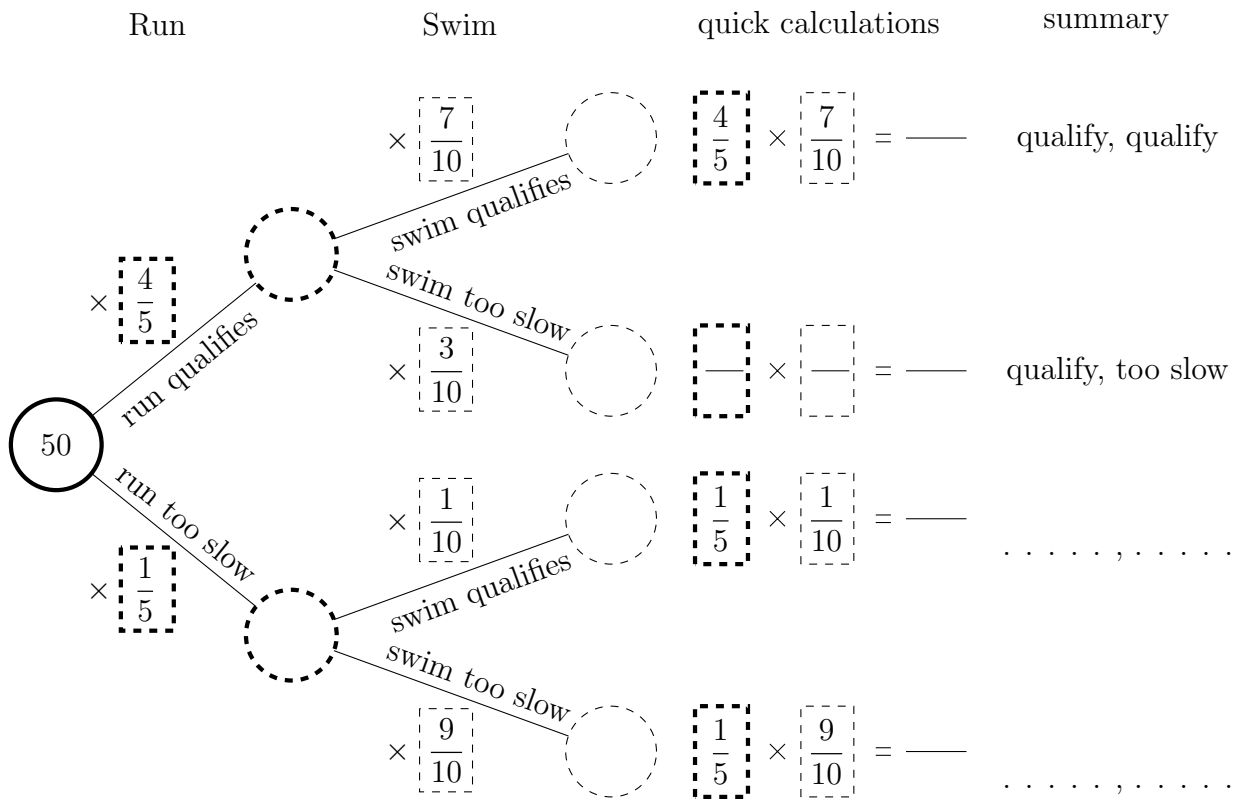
Run

Swim

quick calculations

summary

$\times \frac{7}{10}$

$\frac{4}{5} \times \frac{7}{10} =$ ——

qualify, qualify

swim qualifies

$\times \frac{4}{5}$

swim too slow

run qualifies

$\times \frac{3}{10}$

— $\times$ — $=$ ——

qualify, too slow

50

run too slow

$\times \frac{1}{10}$

$\frac{1}{5} \times \frac{1}{10} =$ ——

. . . . . . , . . . . . .

$\times \frac{1}{5}$

swim qualifies

swim too slow

$\times \frac{9}{10}$

$\frac{1}{5} \times \frac{9}{10} =$ ——

. . . . . . , . . . . . .